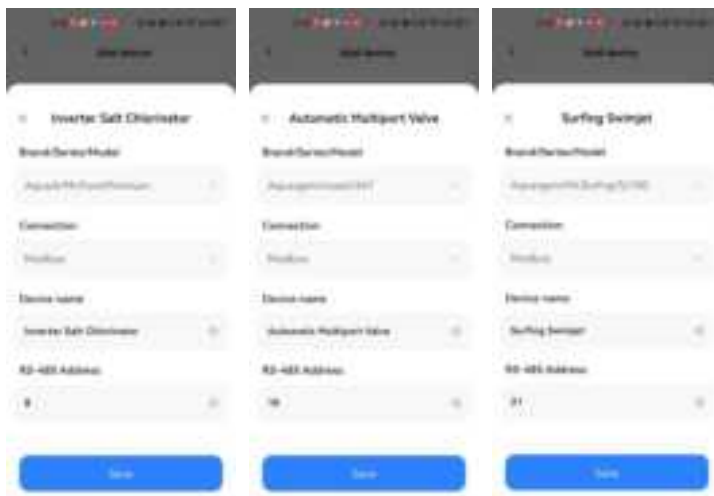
Add device

Inverter Salt Chlorinator

Brand/Series/Model

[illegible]

Connection

Modbus

Device name

Inverter Salt Chlorinator

RS-485 Address

8

Save

Add device

Automatic Multiport Valve

Brand/Series/Model

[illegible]

Connection

Modbus

Device name

Automatic Multiport Valve

RS-485 Address

16

Save

Add device

Surfing Swimjet

Brand/Series/Model

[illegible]

Connection

Modbus

Device name

Surfing Swimjet

RS-485 Address

21

Save